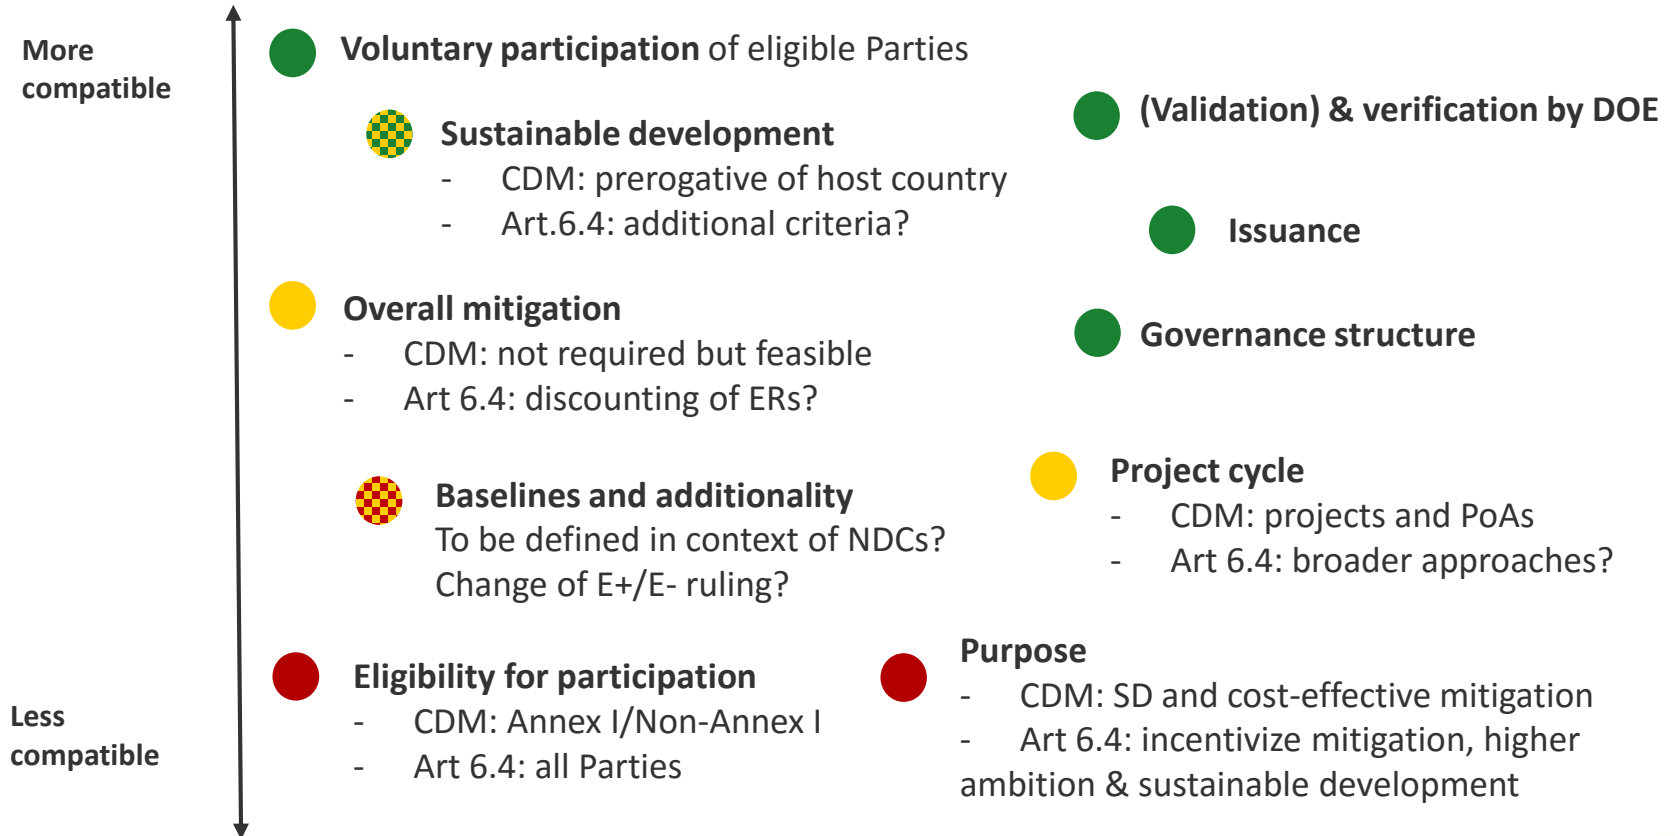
More compatible

Voluntary participation of eligible Parties

Sustainable development
- CDM: prerogative of host country
- Art.6.4: additional criteria?

(Validation) & verification by DOE

Issuance

Overall mitigation
- CDM: not required but feasible
- Art 6.4: discounting of ERs?

Governance structure

Baselines and additionality
To be defined in context of NDCs?
Change of E+/E- ruling?

Project cycle
- CDM: projects and PoAs
- Art 6.4: broader approaches?

Eligibility for participation
- CDM: Annex I/Non-Annex I
- Art 6.4: all Parties

Purpose
- CDM: SD and cost-effective mitigation
- Art 6.4: incentivize mitigation, higher ambition & sustainable development

Less compatible